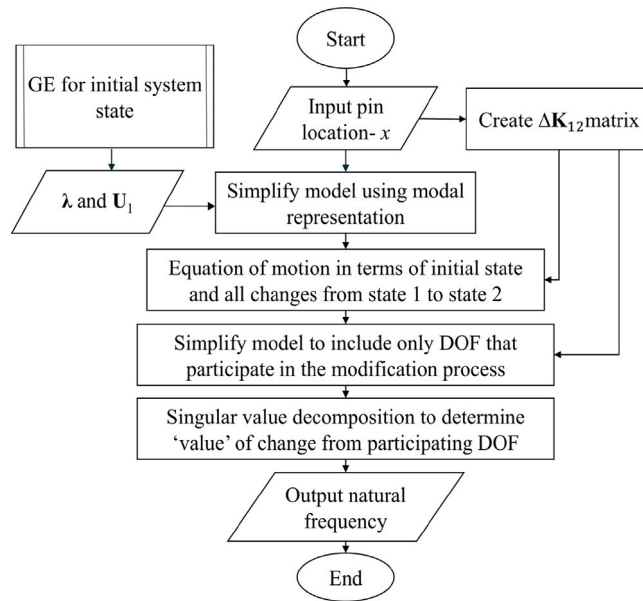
Start

GE for initial system state

Input pin location- $x$

Create $\Delta\mathbf{K}_{12}$matrix

$\boldsymbol{\lambda}$ and $\mathbf{U}_1$

Simplify model using modal representation

Equation of motion in terms of initial state and all changes from state 1 to state 2

Simplify model to include only DOF that participate in the modification process

Singular value decomposition to determine 'value' of change from participating DOF

Output natural frequency

End